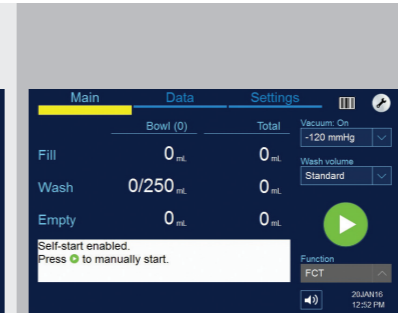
Main Data Settings

| | Bowl (0) | Total |
|---|---|---|
| Fill | 0 mL | 0 mL |
| Wash | 0/250 mL | 0 mL |
| Empty | 0 mL | 0 mL |

Self-start enabled.
Press to manually start.

Vacuum: On
-120 mmHg

Wash volume
Standard

Function
FCT

20JAN16
12:52 PM